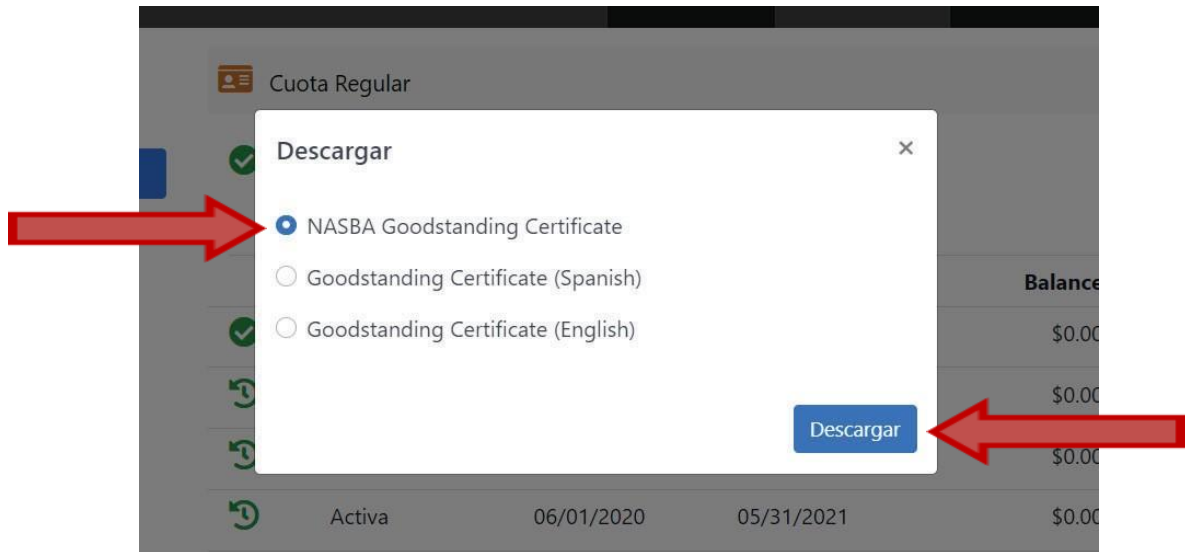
Cuota Regular

Descargar ×

NASBA Goodstanding Certificate

Goodstanding Certificate (Spanish)

Goodstanding Certificate (English)

Descargar

Balance

$0.00

$0.00

$0.00

Activa 06/01/2020 05/31/2021 $0.00